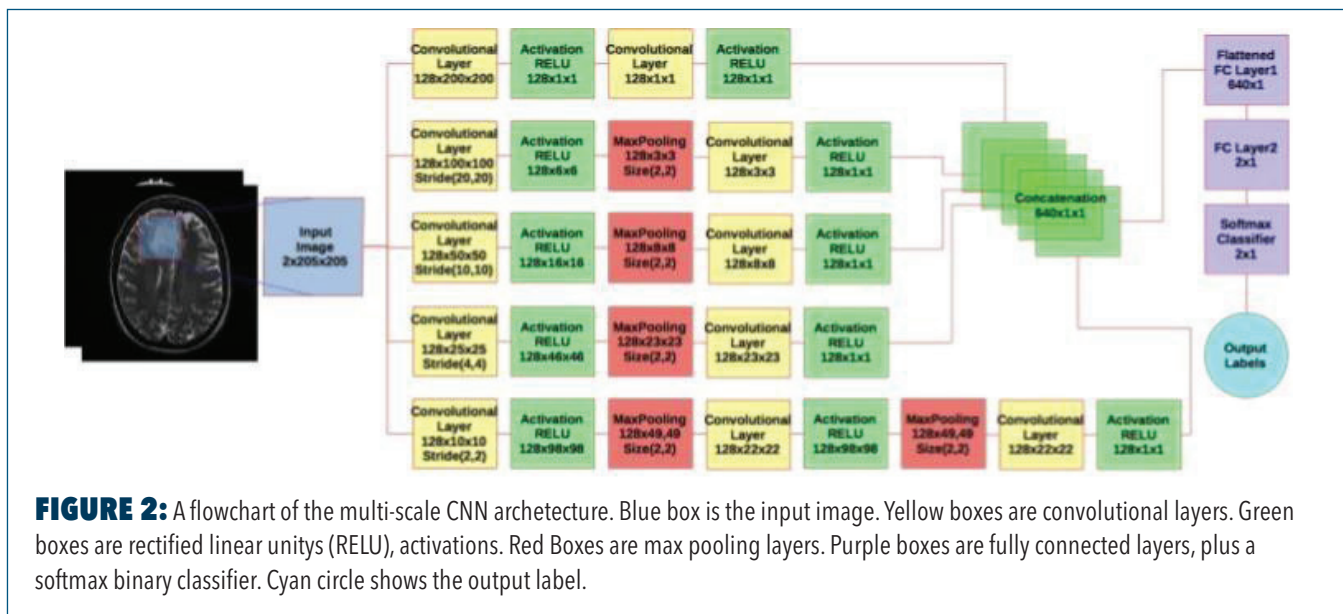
Input Image 2x205x205

Convolutional Layer 128x200x200

Activation RELU 128x1x1

Convolutional Layer 128x1x1

Activation RELU 128x1x1

Convolutional Layer 128x100x100 Stride(20,20)

Activation RELU 128x6x6

MaxPooling 128x3x3 Size(2,2)

Convolutional Layer 128x3x3

Activation RELU 128x1x1

Convolutional Layer 128x50x50 Stride(10,10)

Activation RELU 128x16x16

MaxPooling 128x8x8 Size(2,2)

Convolutional Layer 128x8x8

Activation RELU 128x1x1

Convolutional Layer 128x25x25 Stride(4,4)

Activation RELU 128x46x46

MaxPooling 128x23x23 Size(2,2)

Convolutional Layer 128x23x23

Activation RELU 128x1x1

Convolutional Layer 128x10x10 Stride(2,2)

Activation RELU 128x98x98

MaxPooling 128x49,49 Size(2,2)

Convolutional Layer 128x22x22

Activation RELU 128x98x98

MaxPooling 128x49,49 Size(2,2)

Convolutional Layer 128x22x22

Activation RELU 128x1x1

Concatenation 640x1x1

Flattened FC Layer1 640x1

FC Layer2 2x1

Softmax Classifier 2x1

Output Labels

**FIGURE 2:** A flowchart of the multi-scale CNN archetecture. Blue box is the input image. Yellow boxes are convolutional layers. Green boxes are rectified linear unitys (RELU), activations. Red Boxes are max pooling layers. Purple boxes are fully connected layers, plus a softmax binary classifier. Cyan circle shows the output label.